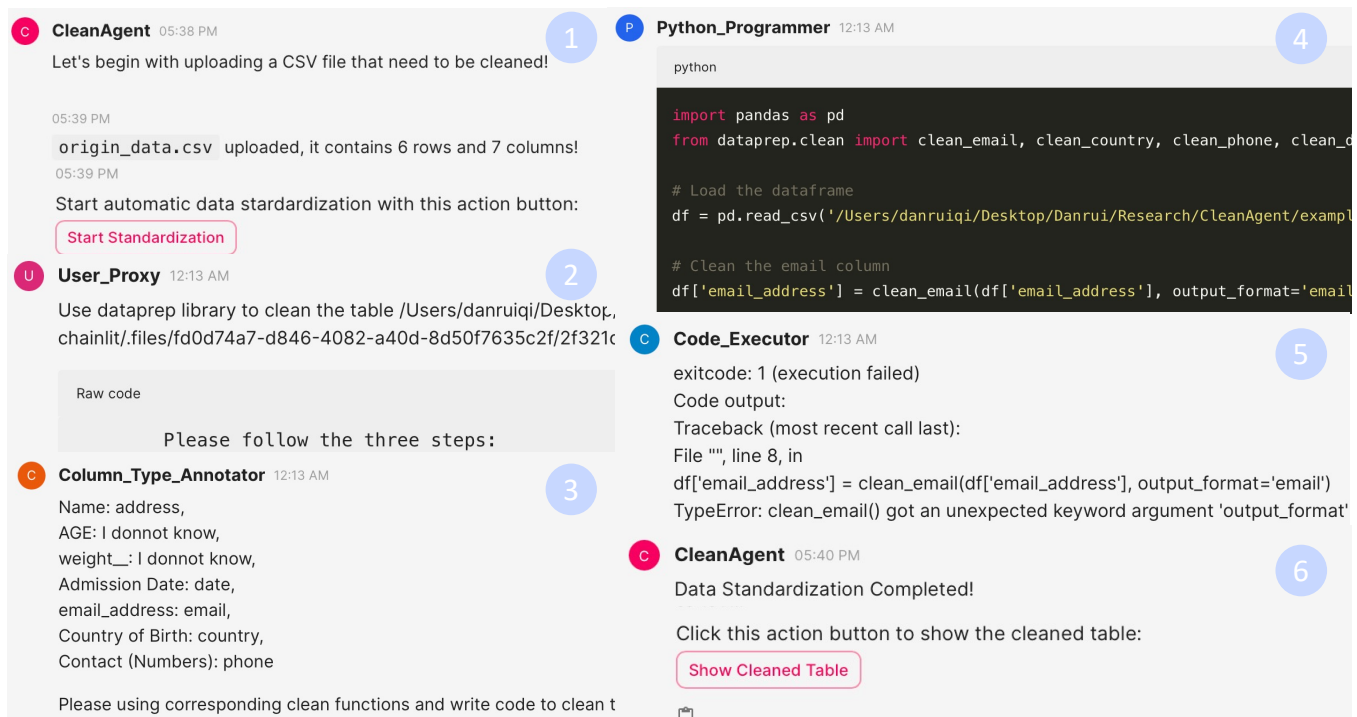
C CleanAgent 05:38 PM

1

Let's begin with uploading a CSV file that need to be cleaned!

05:39 PM

origin_data.csv uploaded, it contains 6 rows and 7 columns!

05:39 PM

Start automatic data stardardization with this action button:

Start Standardization

U User_Proxy 12:13 AM

2

Use dataprep library to clean the table /Users/danruiqi/Desktop, chainlit/.files/fd0d74a7-d846-4082-a40d-8d50f7635c2f/2f321c

Raw code

Please follow the three steps:

C Column_Type_Annotator 12:13 AM

3

Name: address,
AGE: I donnot know,
weight__: I donnot know,
Admission Date: date,
email_address: email,
Country of Birth: country,
Contact (Numbers): phone

Please using corresponding clean functions and write code to clean t

P Python_Programmer 12:13 AM

4

python

```
import pandas as pd
from dataprep.clean import clean_email, clean_country, clean_phone, clean_d

# Load the dataframe
df = pd.read_csv('/Users/danruiqi/Desktop/Danrui/Research/CleanAgent/exampl

# Clean the email column
df['email_address'] = clean_email(df['email_address'], output_format='email
```

C Code_Executor 12:13 AM

5

exitcode: 1 (execution failed)
Code output:
Traceback (most recent call last):
File "", line 8, in
df['email_address'] = clean_email(df['email_address'], output_format='email')
TypeError: clean_email() got an unexpected keyword argument 'output_format'

C CleanAgent 05:40 PM

6

Data Standardization Completed!

Click this action button to show the cleaned table:

Show Cleaned Table